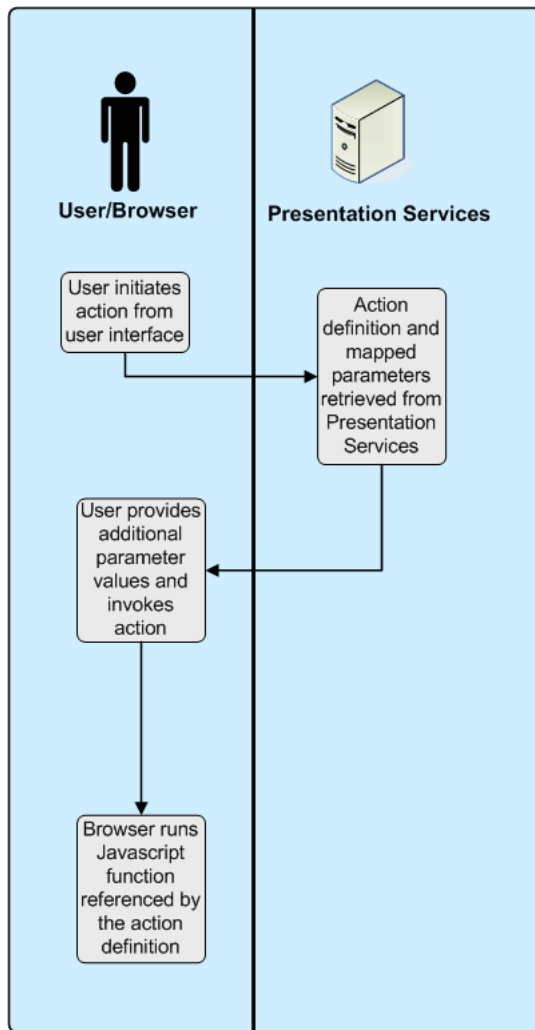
User/Browser

Presentation Services

User initiates action from user interface

Action definition and mapped parameters retrieved from Presentation Services

User provides additional parameter values and invokes action

Browser runs Javascript function referenced by the action definition